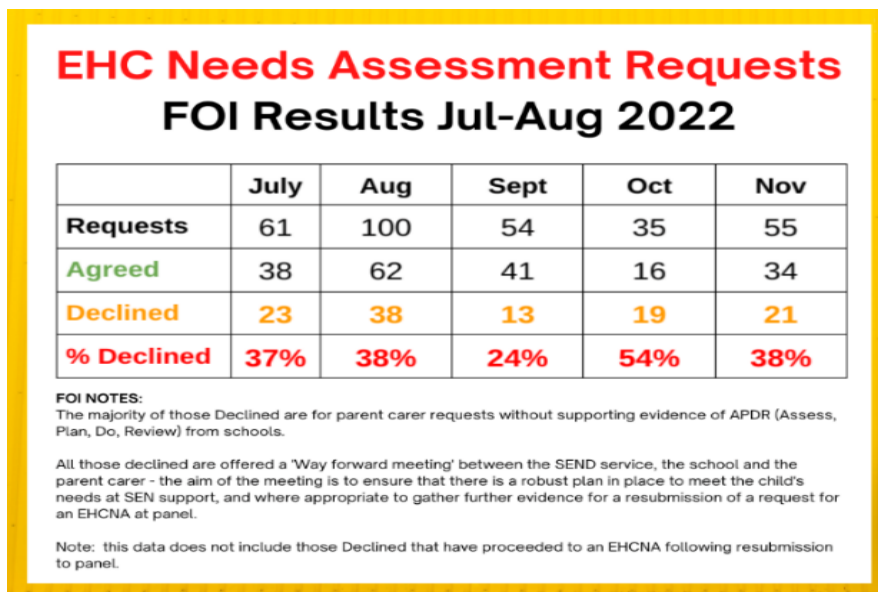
EHC Needs Assessment Requests
FOI Results Jul-Aug 2022

| | July | Aug | Sept | Oct | Nov |
|---|---|---|---|---|---|
| Requests | 61 | 100 | 54 | 35 | 55 |
| Agreed | 38 | 62 | 41 | 16 | 34 |
| Declined | 23 | 38 | 13 | 19 | 21 |
| % Declined | 37% | 38% | 24% | 54% | 38% |

FOI NOTES:
The majority of those Declined are for parent carer requests without supporting evidence of APDR (Assess, Plan, Do, Review) from schools.

All those declined are offered a 'Way forward meeting' between the SEND service, the school and the parent carer - the aim of the meeting is to ensure that there is a robust plan in place to meet the child's needs at SEN support, and where appropriate to gather further evidence for a resubmission of a request for an EHCNA at panel.

Note: this data does not include those Declined that have proceeded to an EHCNA following resubmission to panel.